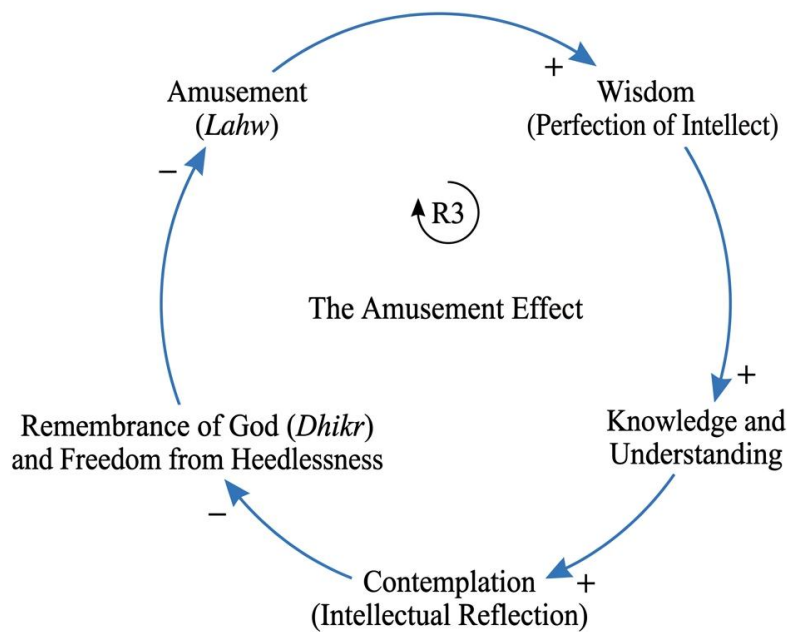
Amusement
(*Lahw*)

+

Wisdom
(Perfection of Intellect)

–

R3

The Amusement Effect

+

Remembrance of God (*Dhikr*)
and Freedom from Heedlessness

Knowledge and
Understanding

–

Contemplation
(Intellectual Reflection)

+